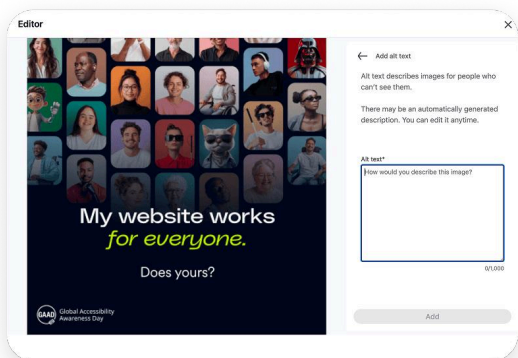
Editor

×

My website works for everyone.

Does yours?

GAAD Global Accessibility Awareness Day

← Add alt text

Alt text describes images for people who can't see them.

There may be an automatically generated description. You can edit it anytime.

Alt text*

How would you describe this image?

0/1,000

Add